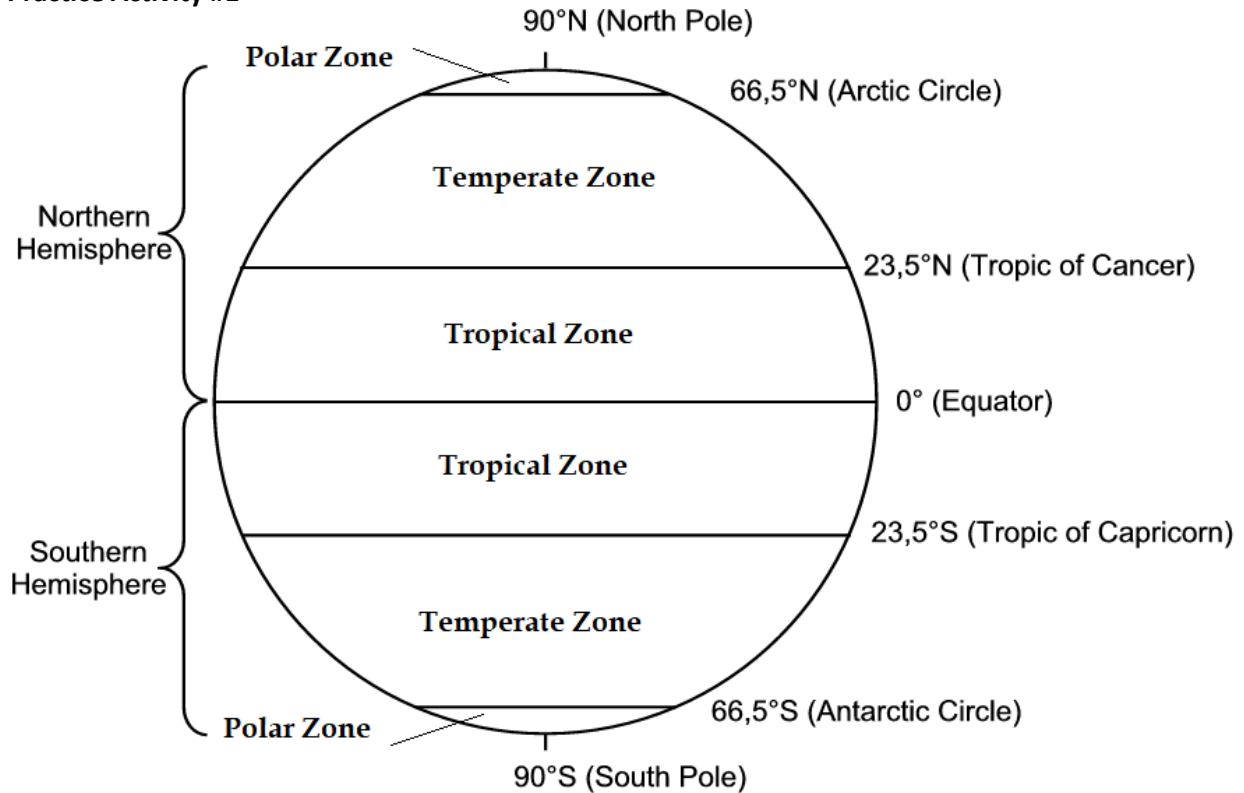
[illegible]

90°N (North Pole)

Polar Zone

66,5°N (Arctic Circle)

Temperate Zone

Northern Hemisphere

23,5°N (Tropic of Cancer)

Tropical Zone

0° (Equator)

Tropical Zone

23,5°S (Tropic of Capricorn)

Southern Hemisphere

Temperate Zone

66,5°S (Antarctic Circle)

Polar Zone

90°S (South Pole)